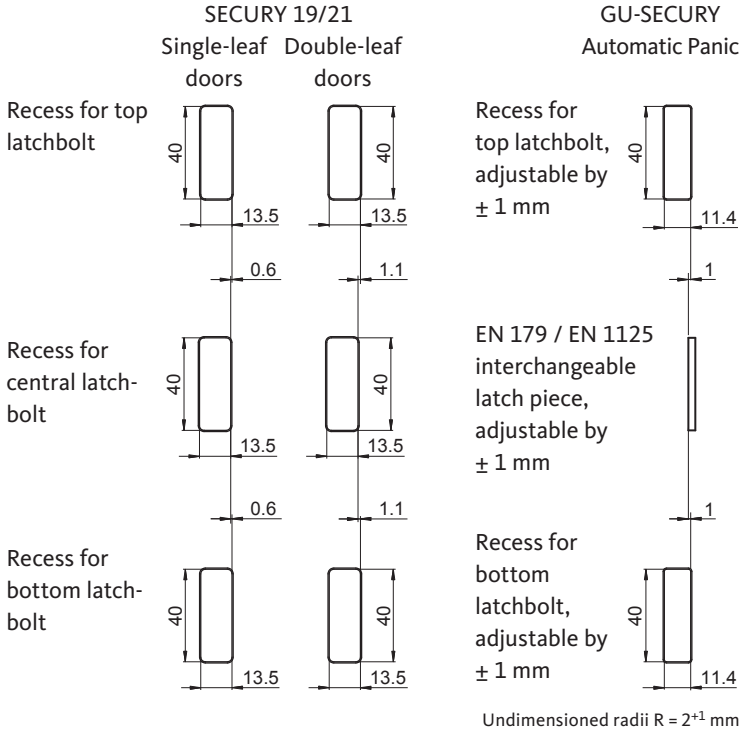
SECURY 19/21

Single-leaf doors

Double-leaf doors

GU-SECURY Automatic Panic

Recess for top latchbolt

40

13.5

40

13.5

Recess for top latchbolt, adjustable by ± 1 mm

40

11.4

0.6

1.1

1

Recess for central latchbolt

40

13.5

40

13.5

EN 179 / EN 1125 interchangeable latch piece, adjustable by ± 1 mm

0.6

1.1

1

Recess for bottom latchbolt

40

13.5

40

13.5

Recess for bottom latchbolt, adjustable by ± 1 mm

40

11.4

Undimensioned radii R = $2^{+1}$ mm